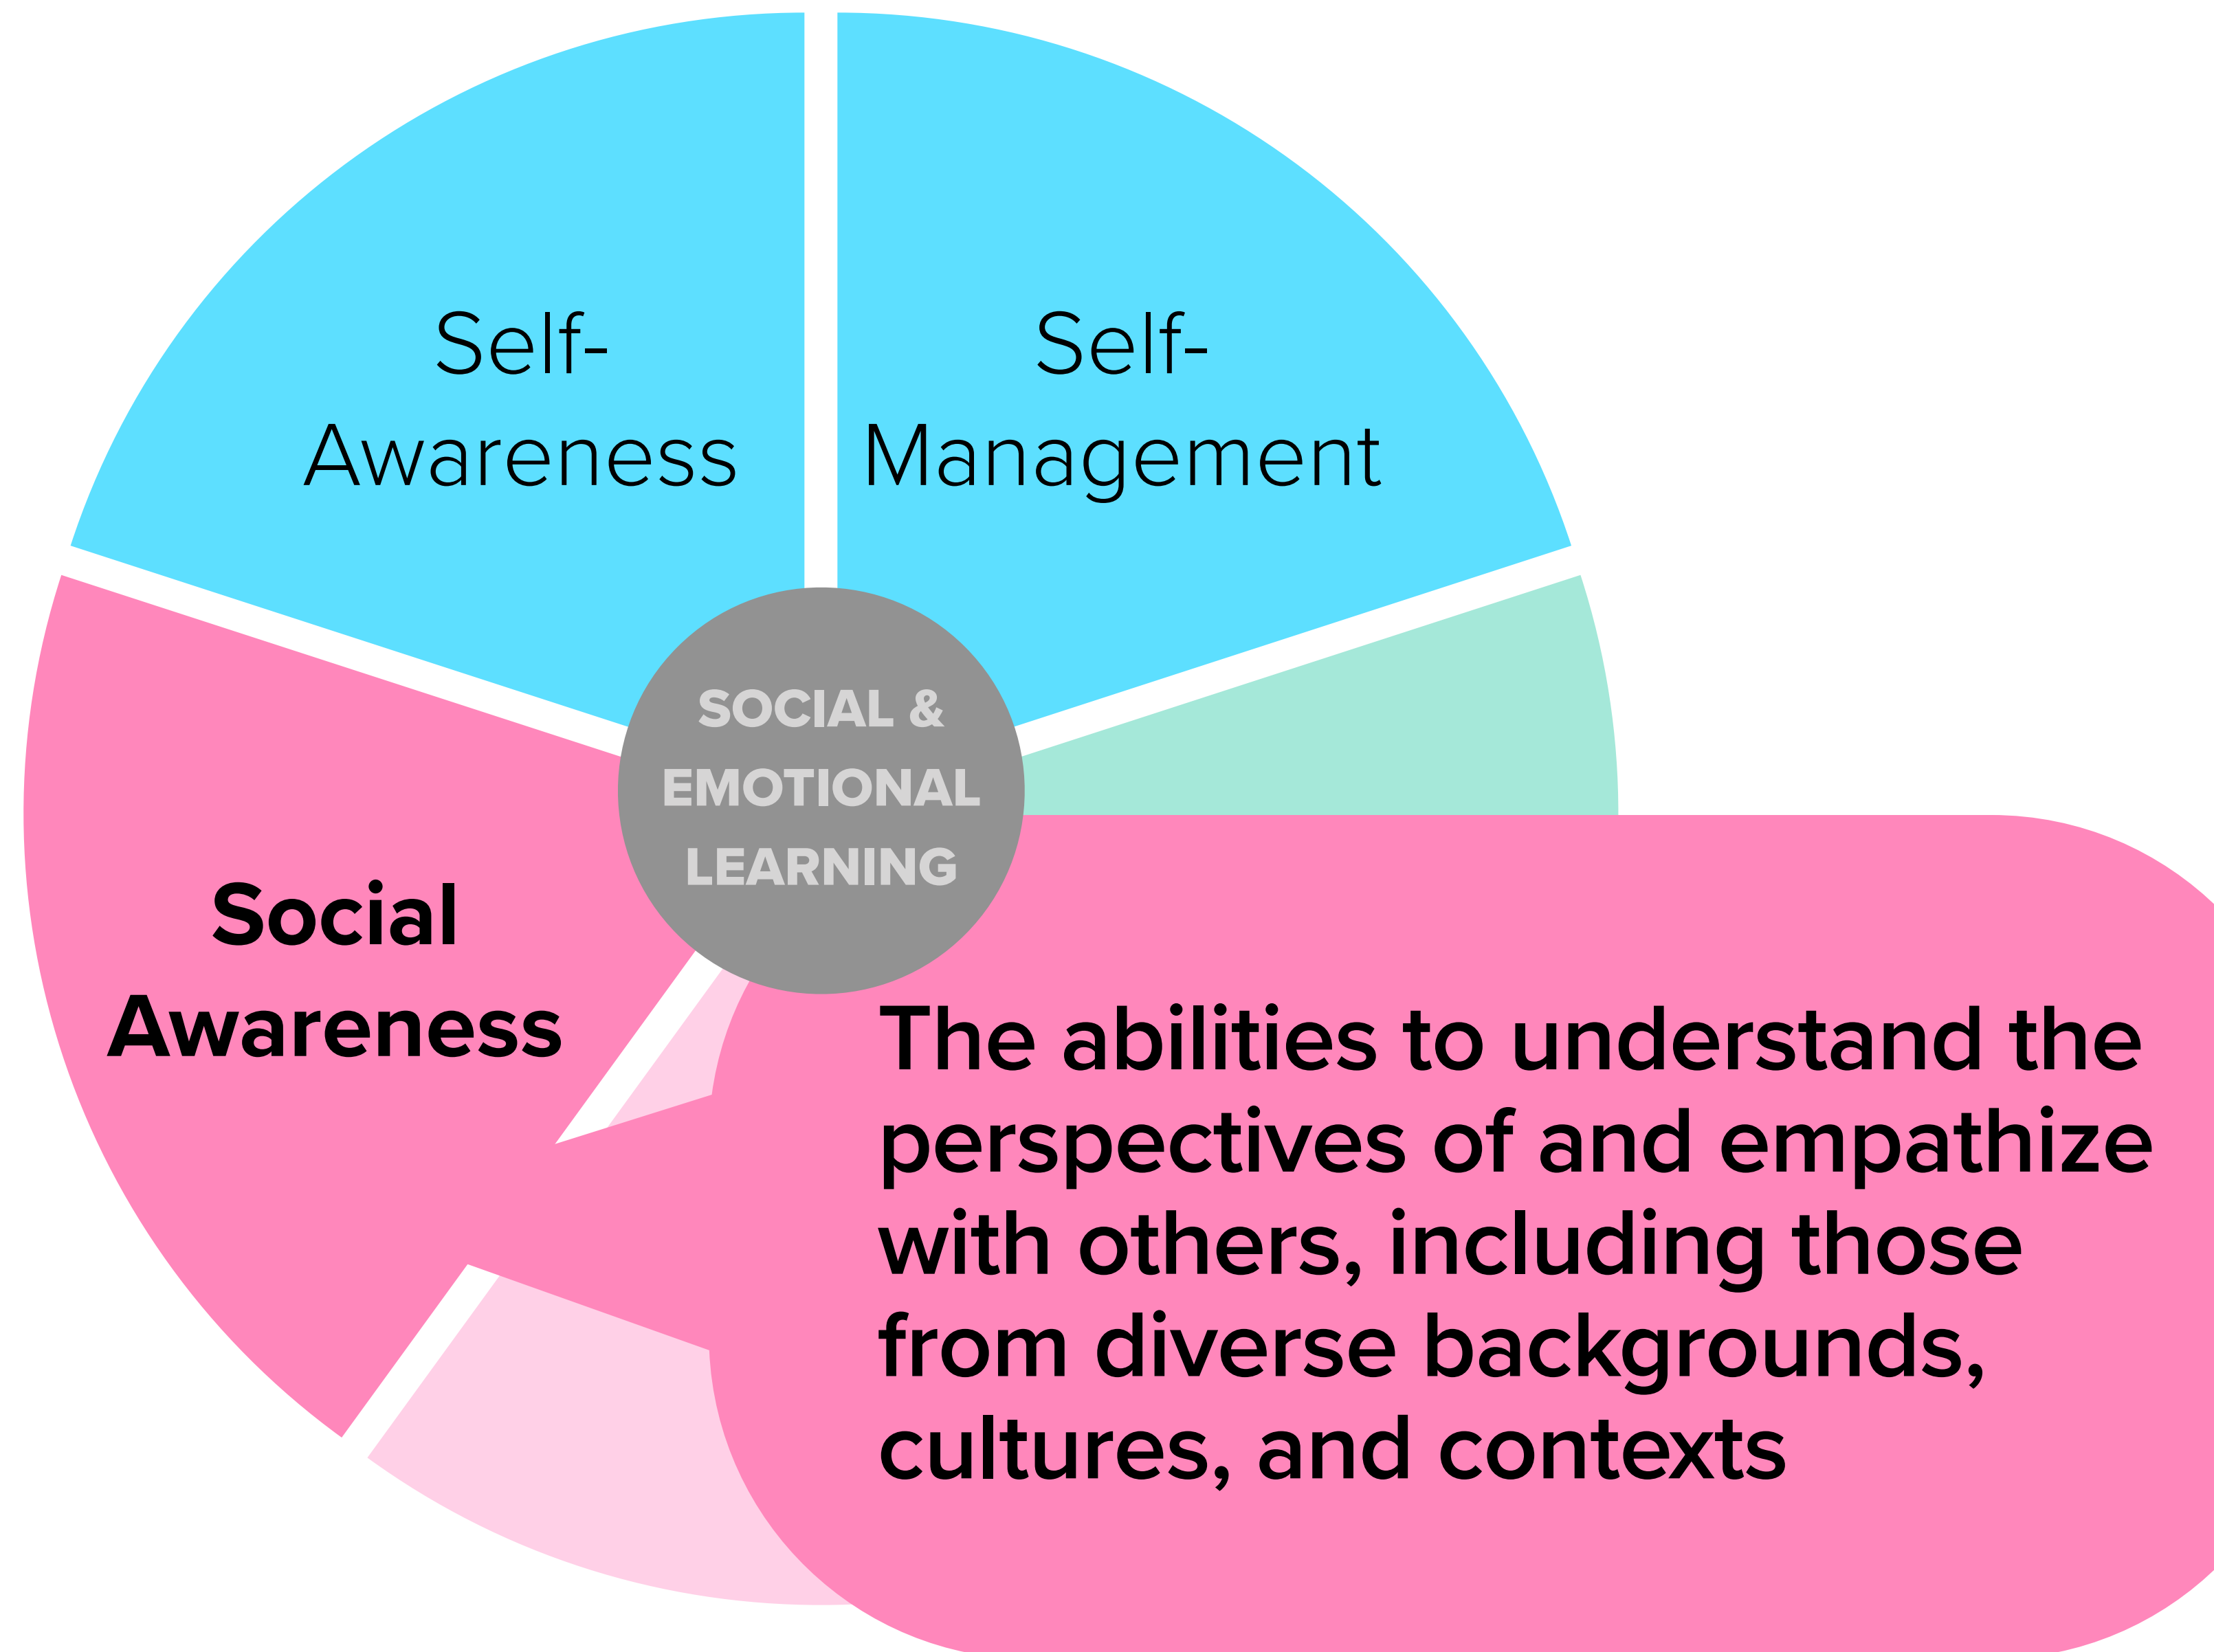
Self-Awareness

Self-Management

SOCIAL & EMOTIONAL LEARNING

Social Awareness

The abilities to understand the perspectives of and empathize with others, including those from diverse backgrounds, cultures, and contexts